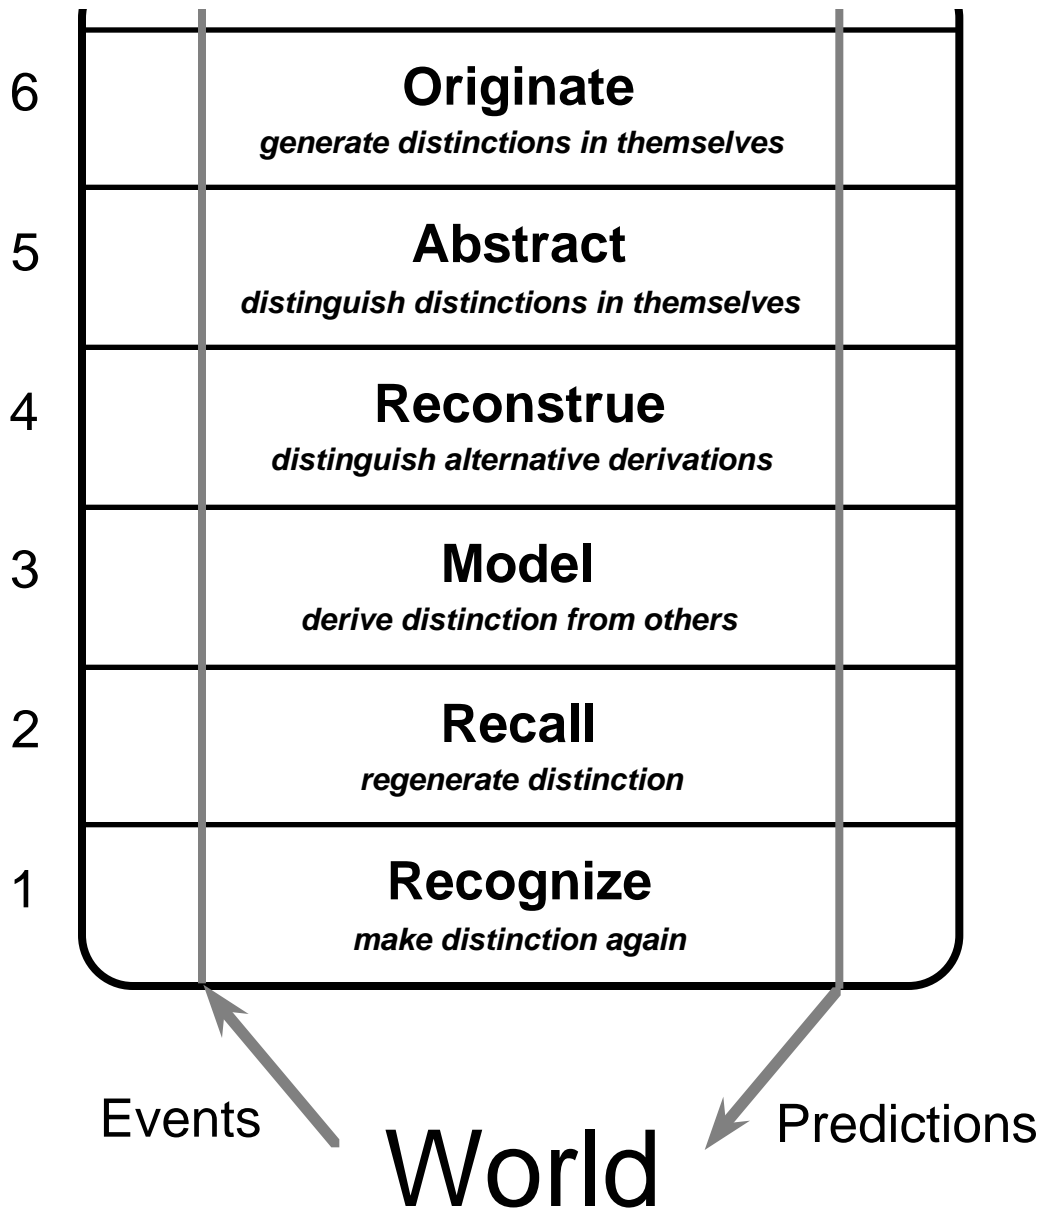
6 Originate
generate distinctions in themselves

5 Abstract
distinguish distinctions in themselves

4 Reconstrue
distinguish alternative derivations

3 Model
derive distinction from others

2 Recall
regenerate distinction

1 Recognize
make distinction again

Events

World

Predictions